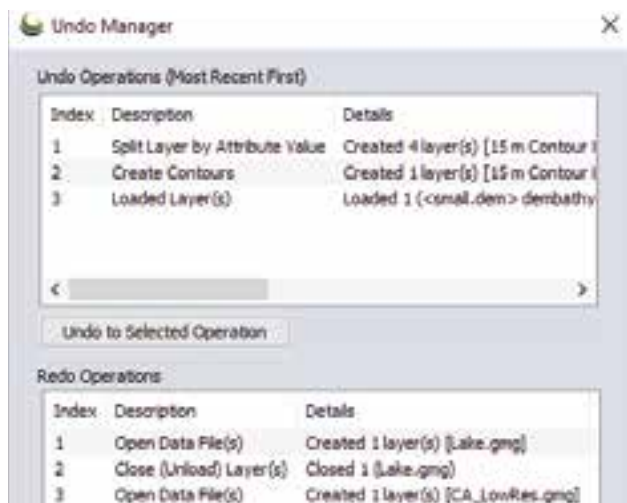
Undo Manager

×

Undo Operations (Most Recent First)

| Index | Description | Details |
|---|---|---|
| 1 | Split Layer by Attribute Value | Created 4 layer(s) [15 m Contour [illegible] |
| 2 | Create Contours | Created 1 layer(s) [15 m Contour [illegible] |
| 3 | Loaded Layer(s) | Loaded 1 (<small.dem> dembathy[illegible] |

<

>

Undo to Selected Operation

Redo Operations

| Index | Description | Details |
|---|---|---|
| 1 | Open Data File(s) | Created 1 layer(s) [Lake.gmg] |
| 2 | Close (Unload) Layer(s) | Closed 1 (Lake.gmg) |
| 3 | Open Data File(s) | Created 1 layer(s) [CA_LowRes.gmg] |